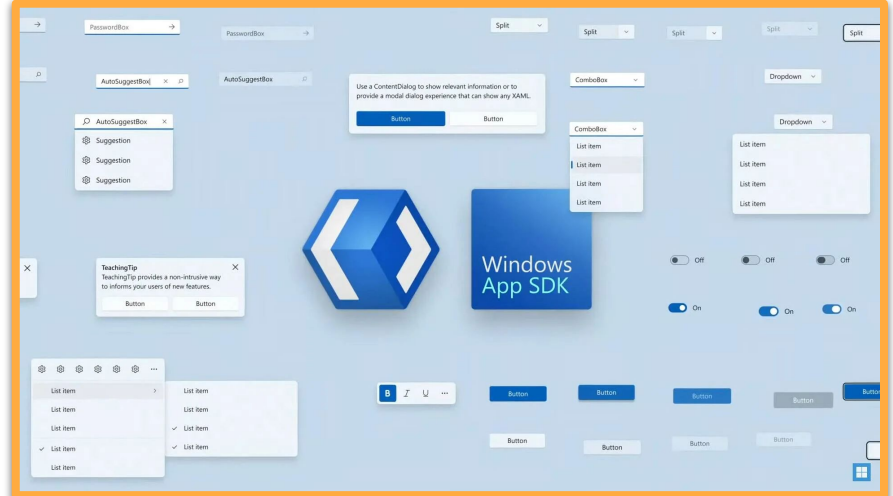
PasswordBox

PasswordBox

Split

Split

Split

Split

Split

AutoSuggestBox

AutoSuggestBox

Use a ContentDialog to show relevant information or to provide a modal dialog experience that can show any XAML.

Button

Button

ComboBox

Dropdown

AutoSuggestBox

Suggestion

Suggestion

Suggestion

ComboBox

List item

List item

List item

List item

Dropdown

List item

List item

List item

List item

Windows App SDK

Off

Off

Off

TeachingTip

TeachingTip provides a non-intrusive way to informs your users of new features.

Button

Button

On

On

On

List item

List item

List item

List item

List item

List item

List item

List item

List item

B I U

Button

Button

Button

Button

Button

Button

Button

Button

Button